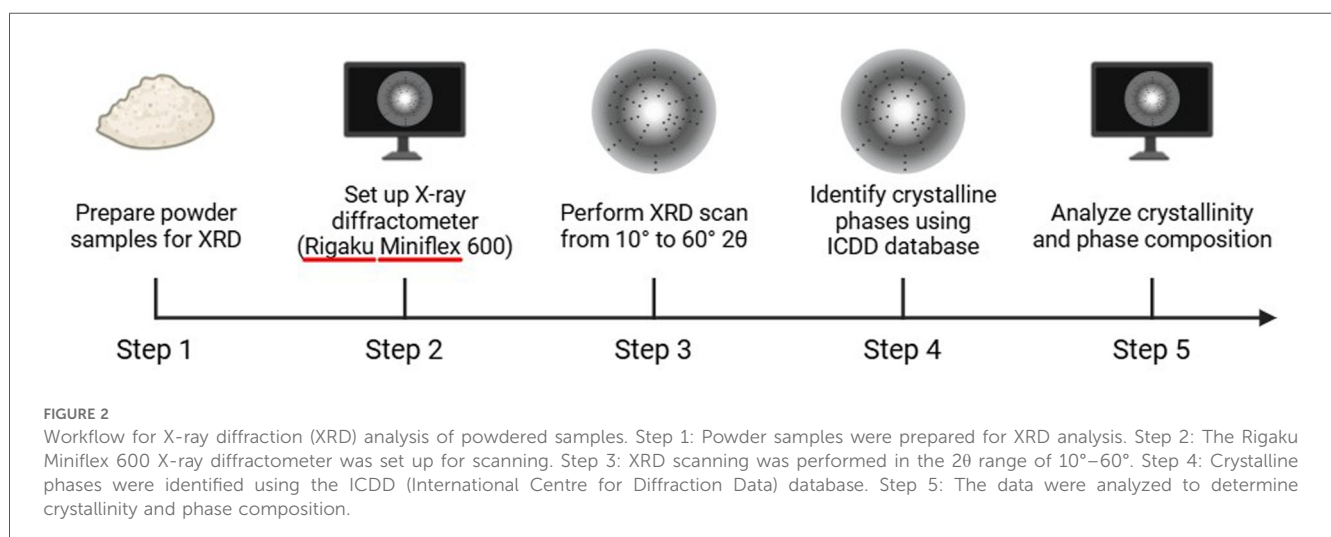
Prepare powder samples for XRD

Set up X-ray diffractometer (Rigaku Miniflex 600)

Perform XRD scan from 10° to 60° 2θ

Identify crystalline phases using ICDD database

Analyze crystallinity and phase composition

Step 1

Step 2

Step 3

Step 4

Step 5

FIGURE 2

Workflow for X-ray diffraction (XRD) analysis of powdered samples. Step 1: Powder samples were prepared for XRD analysis. Step 2: The Rigaku Miniflex 600 X-ray diffractometer was set up for scanning. Step 3: XRD scanning was performed in the 2θ range of 10°–60°. Step 4: Crystalline phases were identified using the ICDD (International Centre for Diffraction Data) database. Step 5: The data were analyzed to determine crystallinity and phase composition.